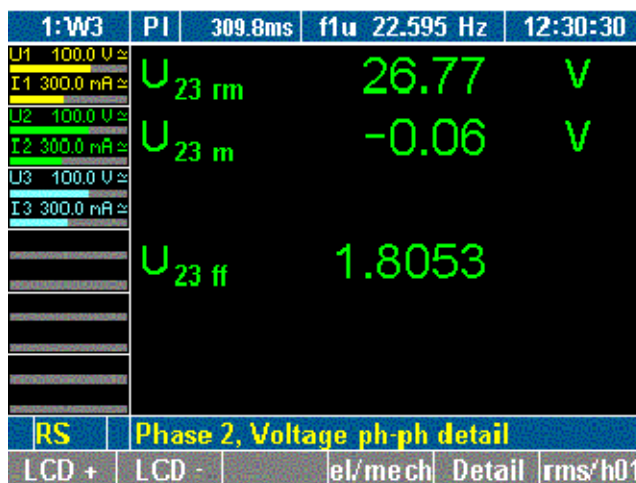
1:W3 | PI | 309.8ms | f1u 22.595 Hz | 12:30:30

U1 100.0 V ≃
I1 300.0 mA ≃
U2 100.0 V ≃
I2 300.0 mA ≃
U3 100.0 V ≃
I3 300.0 mA ≃

$U_{23\ rm}$ 26.77 V
$U_{23\ m}$ -0.06 V
$U_{23\ ff}$ 1.8053

RS | Phase 2, Voltage ph-ph detail

LCD + | LCD - | | el/mech | Detail | rms/h01